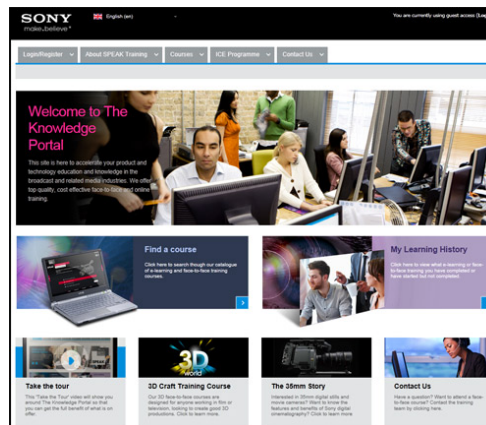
SONY
make.believe

English (en)

You are currently using guest access (Log

Login/Register
About SPEAK Training
Courses
ICE Programme
Contact Us

Welcome to The Knowledge Portal

This site is here to accelerate your product and technology education and knowledge in the broadcast and related media industries. We offer top quality, cost effective face-to-face and online training.

Find a course

Click here to search through our catalogue of e-learning and face-to-face training courses.

My Learning History

Click here to view what e-learning or face-to-face training you have completed or have started but not completed.

3D world

Take the tour

The "Take the Tour" video will show you around The Knowledge Portal so that you can get the full benefit of what is on offer.

3D Craft Training Course

Our 3D face-to-face courses are designed for anyone working in film or television, looking to create good 3D productions. Click to learn more.

The 35mm Story

Interested in 35mm digital stills and movie cameras? Want to know the features and benefits of Sony digital cinematography? Click to learn more.

Contact Us

Have a question? Want to attend a face-to-face course? Contact the training team by clicking here.